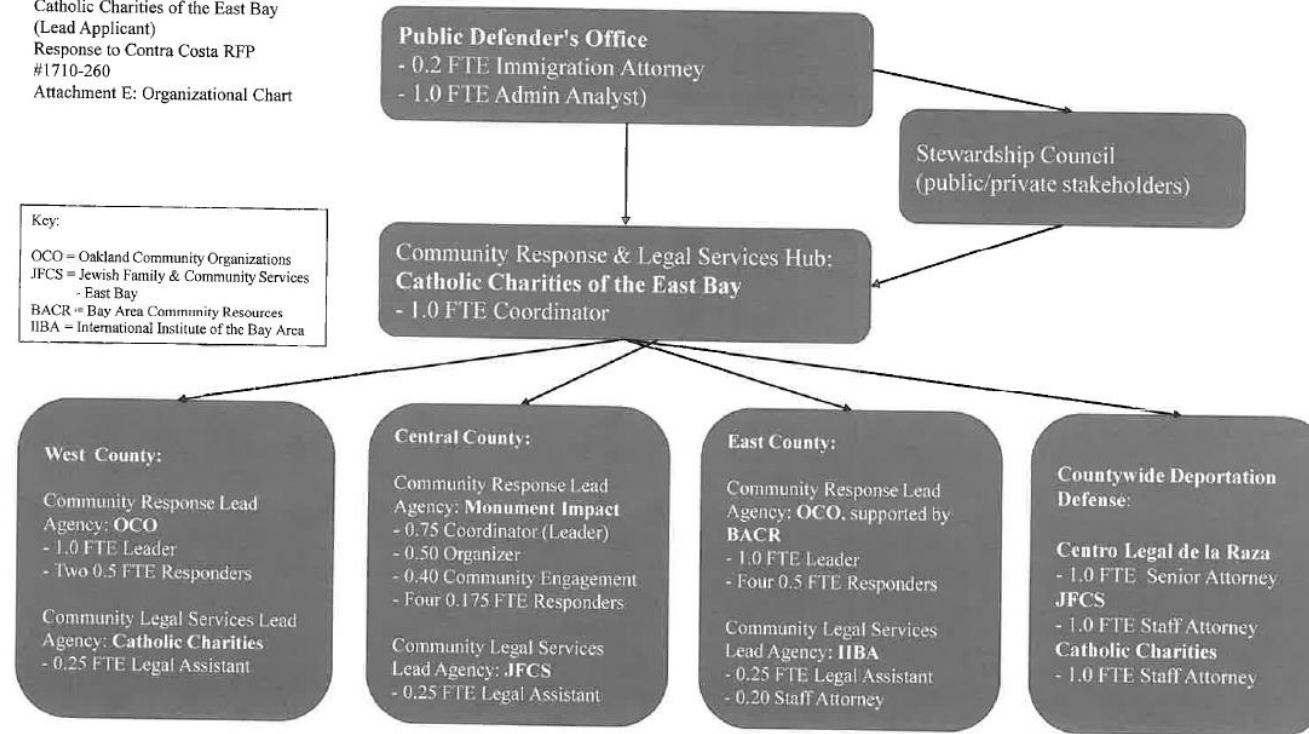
Catholic Charities of the East Bay
(Lead Applicant)
Response to Contra Costa RFP #1710-260
Attachment E: Organizational Chart

Public Defender's Office
- 0.2 FTE Immigration Attorney
- 1.0 FTE Admin Analyst)

Stewardship Council
(public/private stakeholders)

Key:

OCO = Oakland Community Organizations
JFCS = Jewish Family & Community Services - East Bay
BACR = Bay Area Community Resources
IIBA = International Institute of the Bay Area

Community Response & Legal Services Hub:
Catholic Charities of the East Bay
- 1.0 FTE Coordinator

West County:

Community Response Lead Agency: OCO
- 1.0 FTE Leader
- Two 0.5 FTE Responders

Community Legal Services Lead Agency: Catholic Charities
- 0.25 FTE Legal Assistant

Central County:

Community Response Lead Agency: Monument Impact
- 0.75 Coordinator (Leader)
- 0.50 Organizer
- 0.40 Community Engagement
- Four 0.175 FTE Responders

Community Legal Services Lead Agency: JFCS
- 0.25 FTE Legal Assistant

East County:

Community Response Lead Agency: OCO, supported by BACR
- 1.0 FTE Leader
- Four 0.5 FTE Responders

Community Legal Services Lead Agency: IIBA
- 0.25 FTE Legal Assistant
- 0.20 Staff Attorney

Countywide Deportation Defense:

Centro Legal de la Raza
- 1.0 FTE Senior Attorney
JFCS
- 1.0 FTE Staff Attorney
Catholic Charities
- 1.0 FTE Staff Attorney